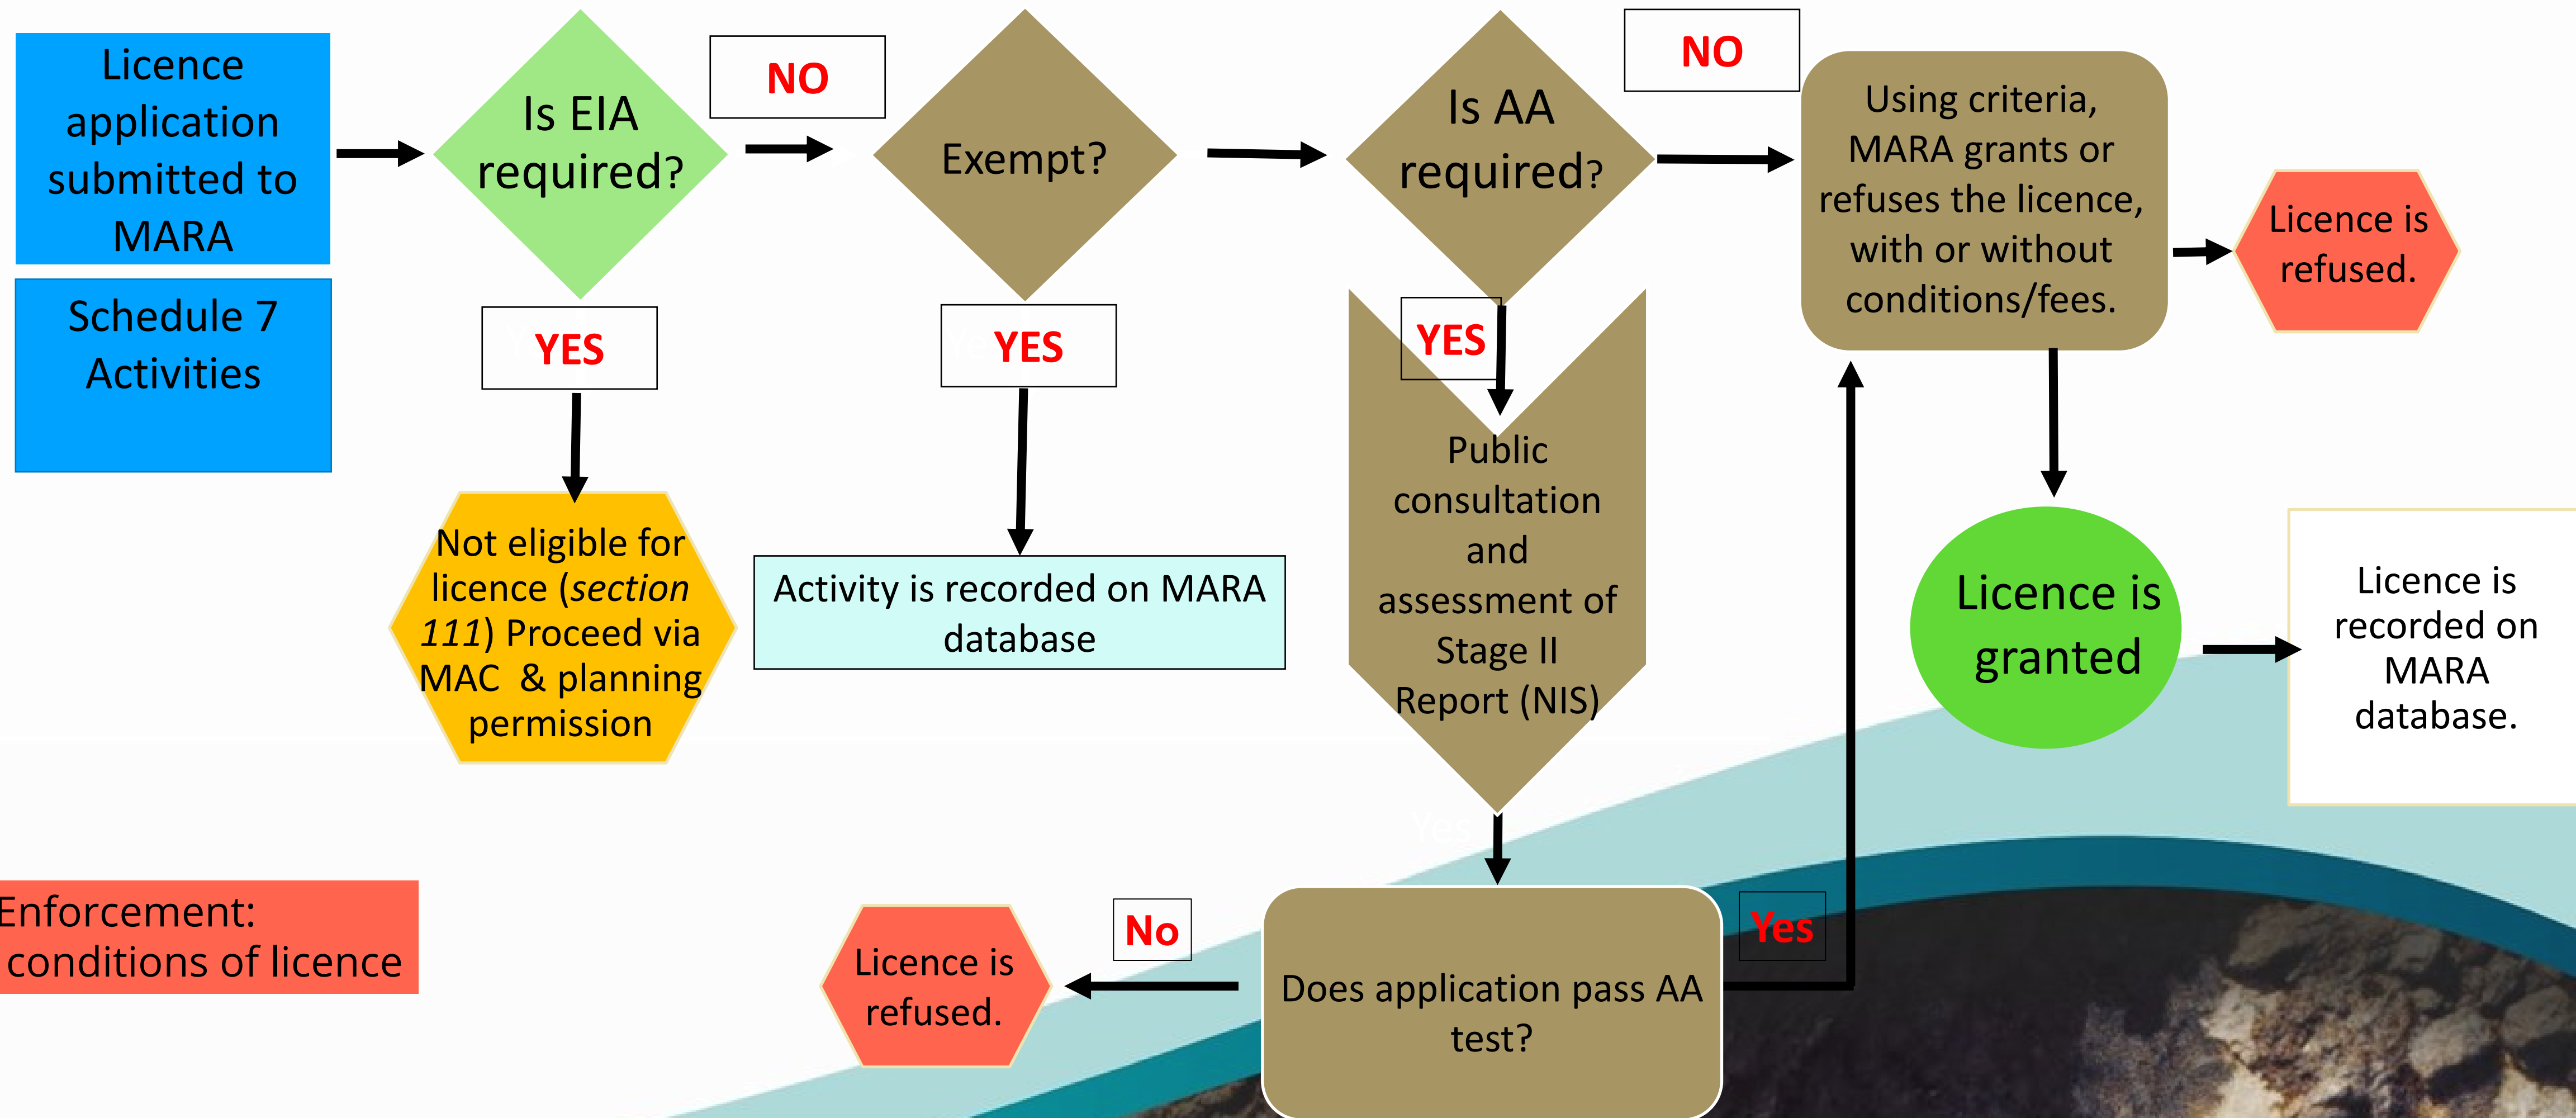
Licence application submitted to MARA

Schedule 7 Activities

Is EIA required?

NO

Exempt?

Is AA required?

NO

Using criteria, MARA grants or refuses the licence, with or without conditions/fees.

Licence is refused.

YES

YES

YES

Not eligible for licence (*section 111*) Proceed via MAC & planning permission

Activity is recorded on MARA database

Public consultation and assessment of Stage II Report (NIS)

Licence is granted

Licence is recorded on MARA database.

Enforcement: conditions of licence

Licence is refused.

No

Does application pass AA test?

Yes